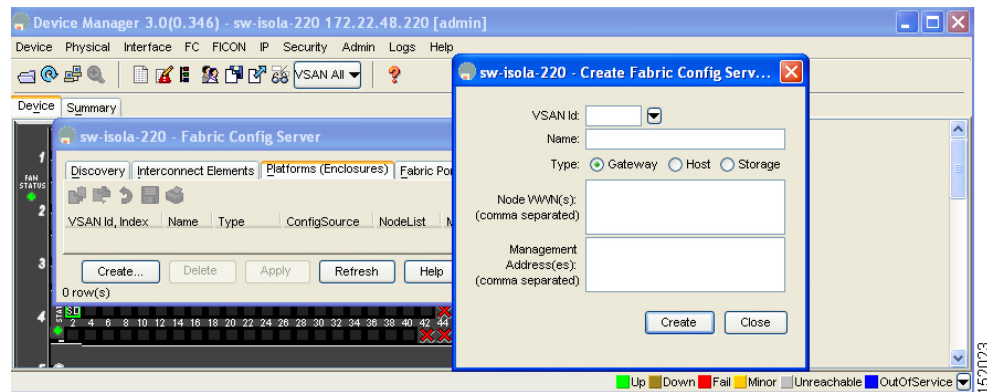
Device Manager 3.0(0.346) - sw-isola-220 172.22.48.220 [admin]
Device Physical Interface FC FICON IP Security Admin Logs Help
VSAN All
Device Summary
sw-isola-220 - Fabric Config Server
FAN STATUS
1
2
3
4
Discovery Interconnect Elements Platforms (Enclosures) Fabric Po
VSAN Id, Index Name Type ConfigSource NodeList M
Create... Delete Apply Refresh Help
0 row(s)
2 4 6 8 10 12 14 16 18 20 22 24 26 28 30 32 34 36 38 40 42 44
sw-isola-220 - Create Fabric Config Serv...
VSAN Id:
Name:
Type: Gateway Host Storage
Node WWN(s): (comma separated)
Management Address(es): (comma separated)
Create Close
Up Down Fail Minor Unreachable OutOfService
152023